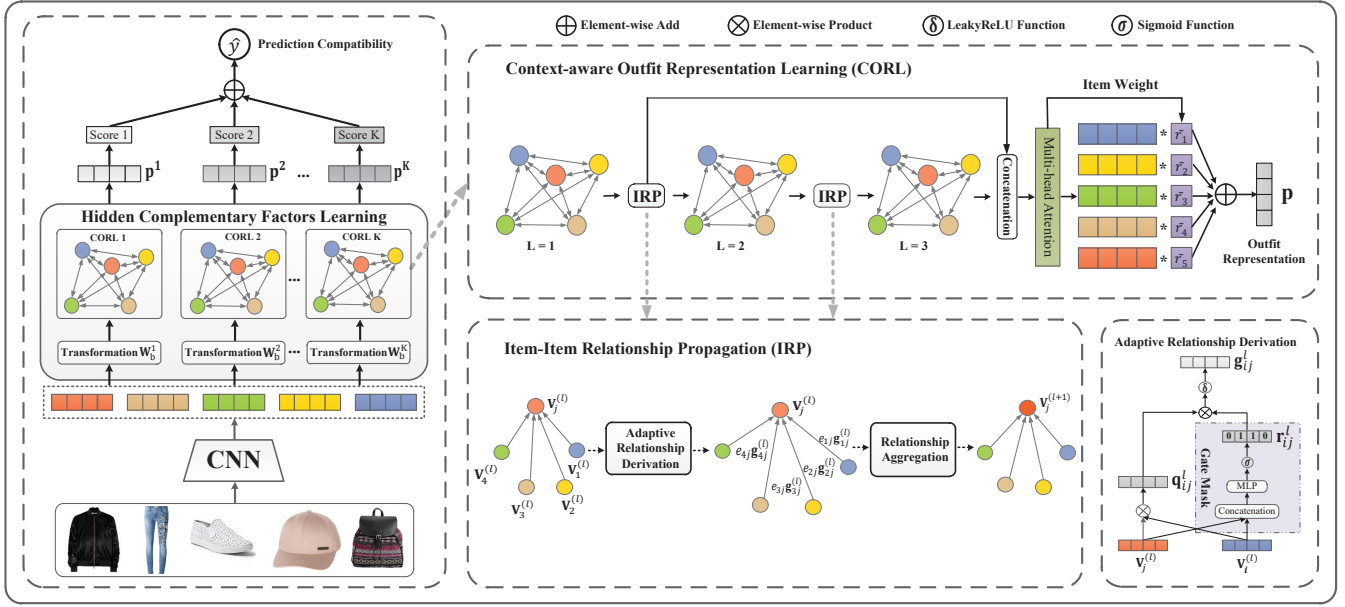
Element-wise Add
Element-wise Product
$\delta$ LeakyReLU Function
$\sigma$ Sigmoid Function

$\hat{y}$ Prediction Compatibility

Score 1
Score 2
Score K
$\mathbf{p}^1$
$\mathbf{p}^2$
...
$\mathbf{p}^K$

Hidden Complementary Factors Learning
CORL 1
CORL 2
CORL K
...
Transformation $\mathbf{W}_b^1$
Transformation $\mathbf{W}_b^2$
...
Transformation $\mathbf{W}_b^K$

CNN

Context-aware Outfit Representation Learning (CORL)
IRP
IRP
L = 1
L = 2
L = 3
Concatenation
Multi-head Attention
Item Weight
* $r_1$
* $r_2$
* $r_3$
* $r_4$
* $r_5$
$\mathbf{p}$
Outfit Representation

Item-Item Relationship Propagation (IRP)
$\mathbf{v}_j^{(l)}$
$\mathbf{v}_4^{(l)}$
$\mathbf{v}_1^{(l)}$
$\mathbf{v}_3^{(l)}$
$\mathbf{v}_2^{(l)}$
Adaptive Relationship Derivation
$\mathbf{v}_j^{(l)}$
$e_{4j}\mathbf{g}_{4j}^{(l)}$
$e_{1j}\mathbf{g}_{1j}^{(l)}$
$e_{3j}\mathbf{g}_{3j}^{(l)}$
$e_{2j}\mathbf{g}_{2j}^{(l)}$
Relationship Aggregation
$\mathbf{v}_j^{(l+1)}$

Adaptive Relationship Derivation
$\mathbf{g}_{ij}^l$
$\delta$
Gate Mask
0 1 1 0
$\mathbf{r}_{ij}^l$
$\sigma$
MLP
Concatenation
$\mathbf{q}_{ij}^l$
$\mathbf{v}_j^{(l)}$
$\mathbf{v}_i^{(l)}$